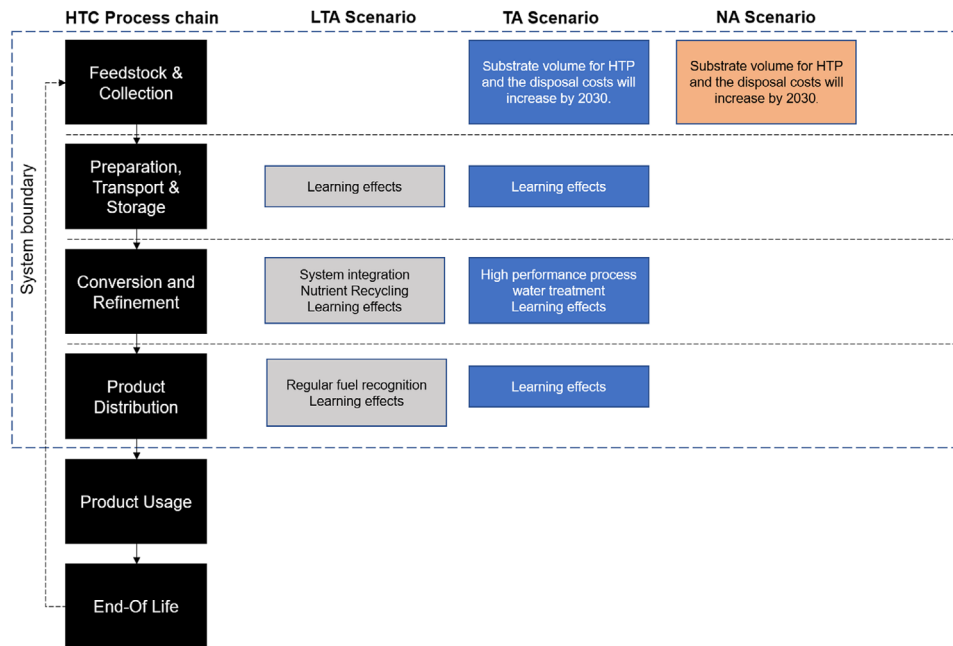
HTC Process chain

LTA Scenario

TA Scenario

NA Scenario

System boundary

Feedstock & Collection

Substrate volume for HTP and the disposal costs will increase by 2030.

Substrate volume for HTP and the disposal costs will increase by 2030.

Preparation, Transport & Storage

Learning effects

Learning effects

Conversion and Refinement

System integration
Nutrient Recycling
Learning effects

High performance process water treatment
Learning effects

Product Distribution

Regular fuel recognition
Learning effects

Learning effects

Product Usage

End-Of Life